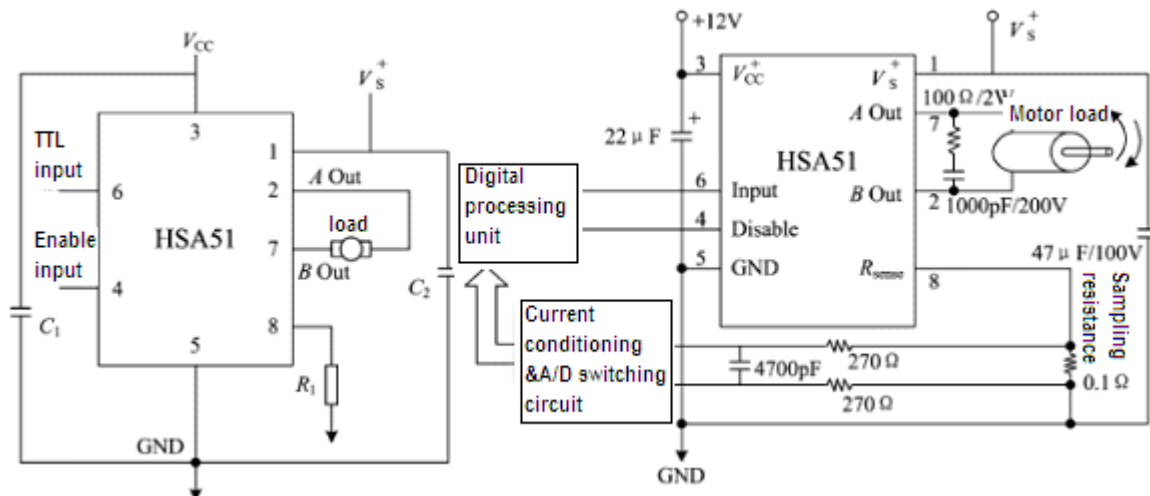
$V_{CC}$

$V_S^+$

TTL input

Enable input

HSA51

3

6

4

5

1

2

7

8

$A$ Out

load

$B$ Out

$C_1$

$C_2$

$R_1$

GND

+12V

$V_S^+$

22 μ F

Digital processing unit

Current conditioning &A/D switching circuit

3

$V_{CC}^+$

6 Input

4 Disable

5 GND

HSA51

$V_S^+$

1

$A$ Out

7

$B$ Out

2

$R_{sense}$

8

100 Ω/2W

Motor load

1000pF/200V

47 μ F/100V

Sampling resistance

0.1 Ω

4700pF

270 Ω

270 Ω

GND